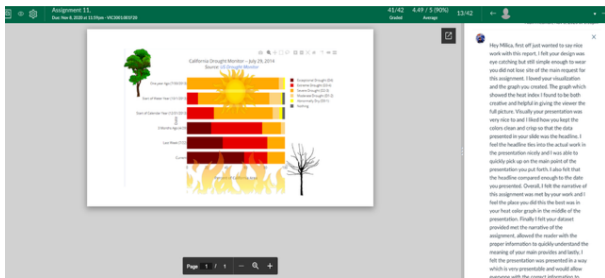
Assignment 11.
Due Nov 8, 2020 at 11:59pm - VIC3081003T20

41/42 Graded
4.49 / 5 (90%) Average
13/42

California Drought Monitor – July 29, 2014
Source: US Drought Monitor

One year ago (7/30/2013)
Start of Calendar Year (12/31/2013)
Start of Water Year (10/1/2013)
3 Months Ago (4/29/2014)
Last Week (7/22/2014)
Current

Exceptional Drought (D4)
Extreme Drought (D3)
Severe Drought (D2)
Moderate Drought (D1)
Abnormally Dry (D0)
Nothing

Page 1 / 1

Hey Millica, first off just wanted to say nice work with this report. I felt your design was eye catching but still simple enough to wear you did not lose site of the main request for this assignment. I loved your visualization and the graph you created. The graph which showed the heat index I found to be both creative and helpful in giving the viewer the full picture. Visually your presentation was very nice to and I liked how you kept the colors clean and crisp so that the data presented in your slide was the headline. I feel the headline ties into the actual work in the presentation nicely and I was able to quickly pick up on the main point of the presentation you put forth. I also felt that the headline compared enough to the date you presented. Overall, I felt the narrative of this assignment was met by your work and I feel the place you did this the best was in your heat color graph in the middle of the presentation. Finally I felt your dataset provided met the narrative of the assignment, allowed the reader with the proper information to quickly understand the meaning of your main priorities and lastly, I felt the presentation was presented in a way which is very presentable and would allow everyone with the correct information to